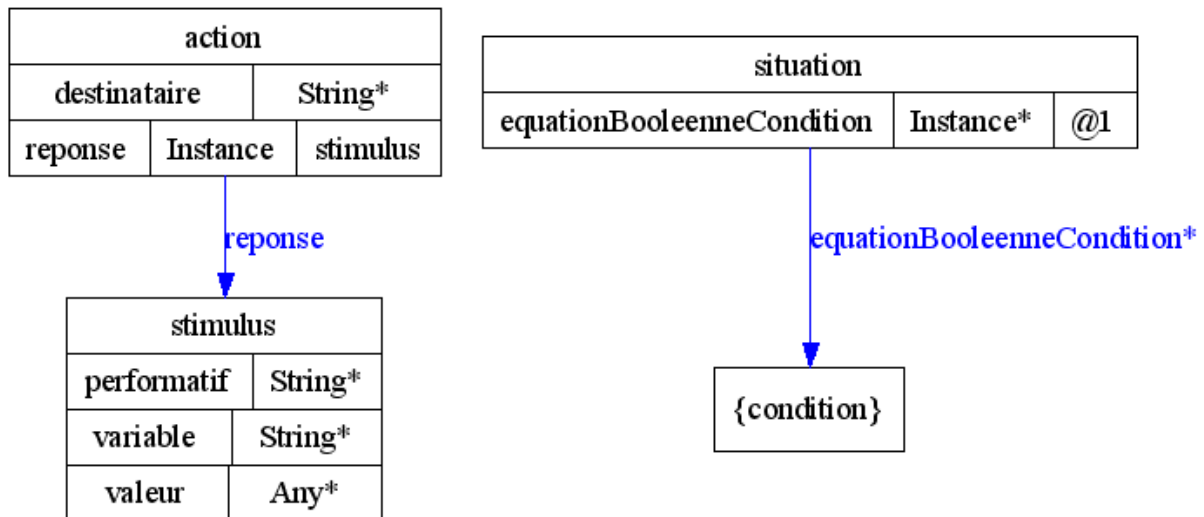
action

| destinataire | String* |
|---|---|

| reponse | Instance | stimulus |
|---|---|---|

reponse

stimulus

| performatif | String* |
|---|---|
| variable | String* |
| valeur | Any* |

situation

| equationBooleenneCondition | Instance* | @1 |
|---|---|---|

equationBooleenneCondition*

{condition}